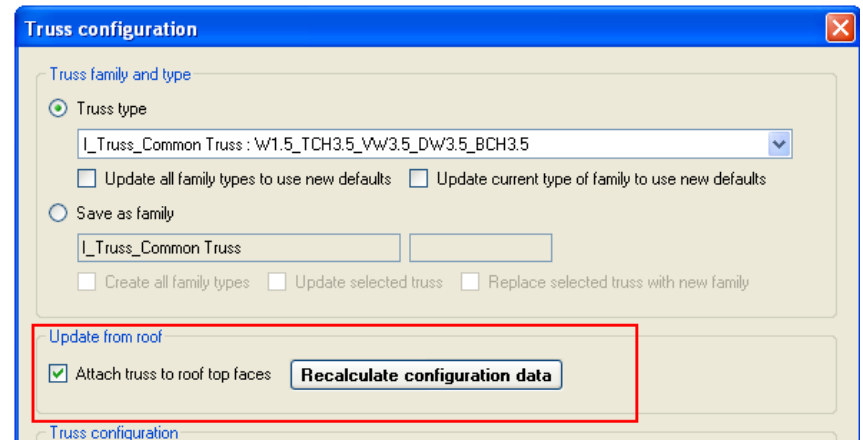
Truss configuration

Truss family and type

Truss type

I_Truss_Common Truss : W1.5_TCH3.5_VW3.5_DW3.5_BCH3.5

Update all family types to use new defaults
Update current type of family to use new defaults

Save as family

I_Truss_Common Truss

Create all family types
Update selected truss
Replace selected truss with new family

Update from roof

Attach truss to roof top faces
Recalculate configuration data

Truss configuration